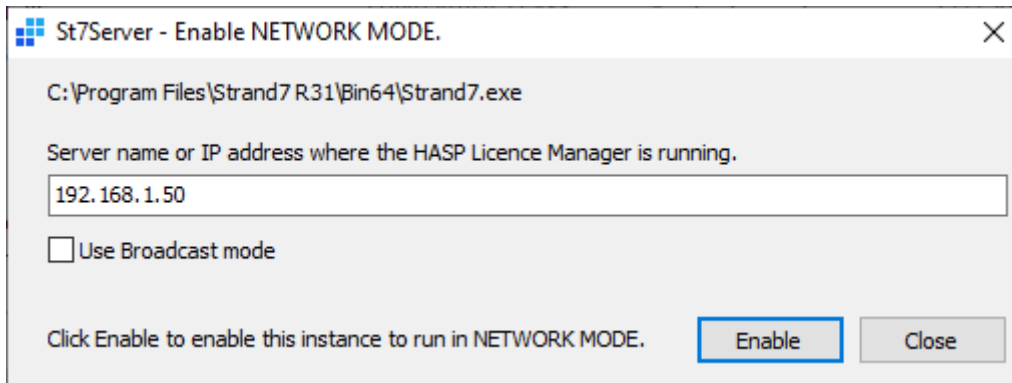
St7Server - Enable NETWORK MODE.

×

C:\Program Files\Strand7 R31\Bin64\Strand7.exe

Server name or IP address where the HASP Licence Manager is running.

192.168.1.50

Use Broadcast mode

Click Enable to enable this instance to run in NETWORK MODE.

Enable

Close